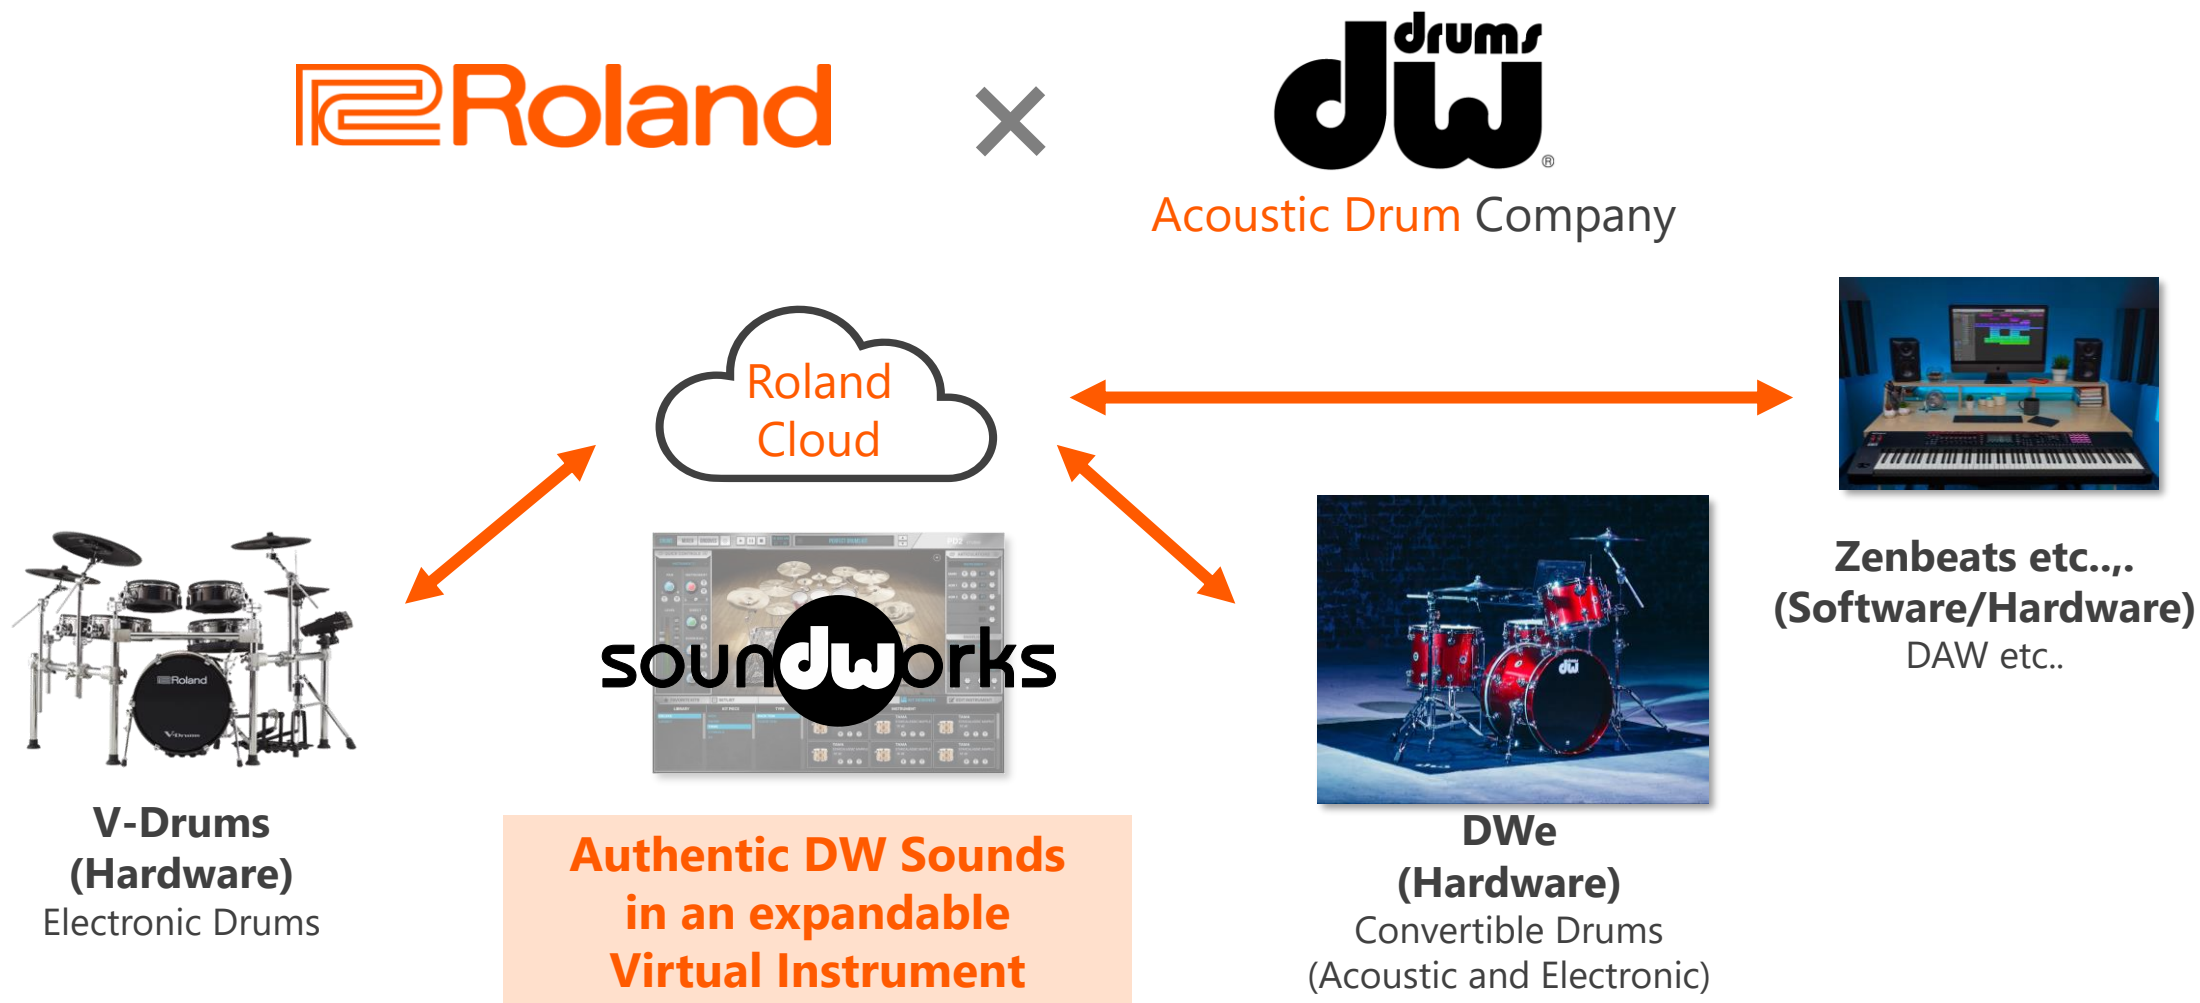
Roland × drums dw®

Acoustic Drum Company

Roland Cloud

soundworks

V-Drums
(Hardware)
Electronic Drums

Authentic DW Sounds in an expandable Virtual Instrument

DWe
(Hardware)
Convertible Drums
(Acoustic and Electronic)

Zenbeats etc..,.
(Software/Hardware)
DAW etc..